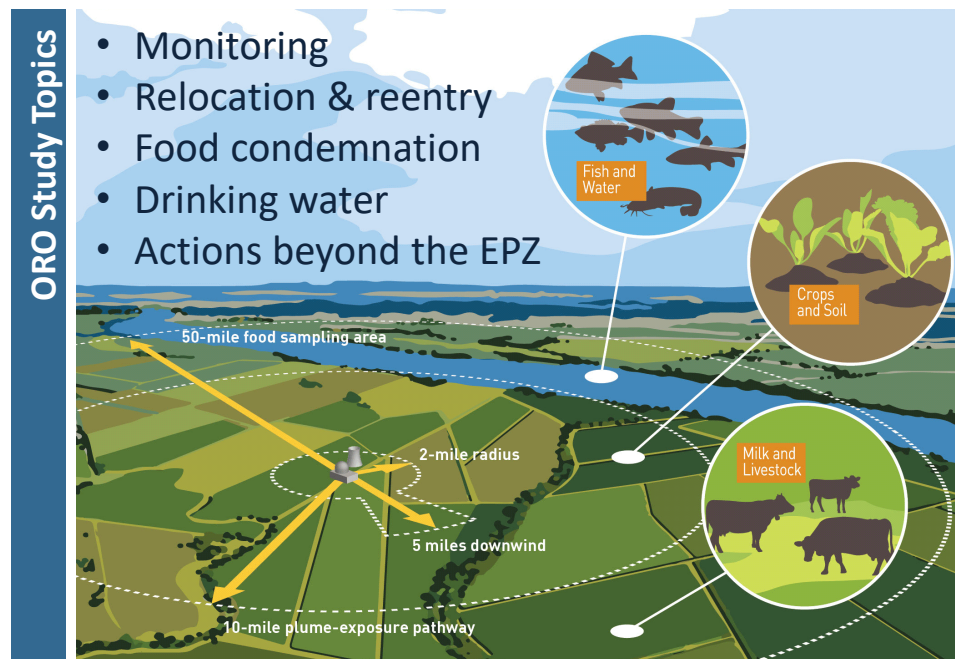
ORO Study Topics

- Monitoring
- Relocation & reentry
- Food condemnation
- Drinking water
- Actions beyond the EPZ

Fish and Water

Crops and Soil

Milk and Livestock

50-mile food sampling area

2-mile radius

5 miles downwind

10-mile plume-exposure pathway